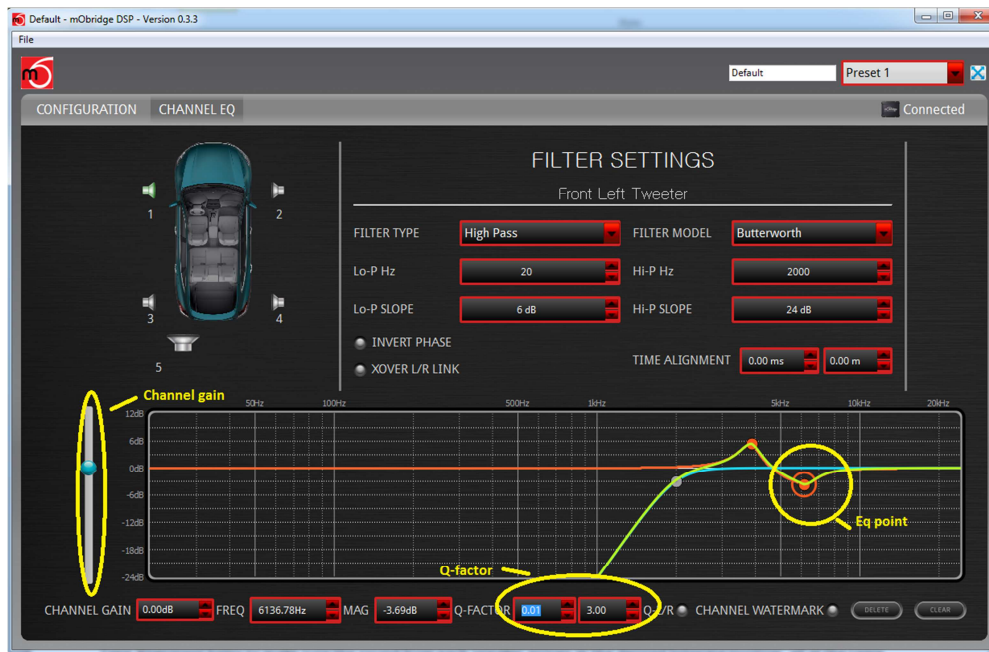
Default - mObridge DSP - Version 0.3.3

File

Default

Preset 1

CONFIGURATION

CHANNEL EQ

Connected

1

2

3

4

5

FILTER SETTINGS

Front Left Tweeter

FILTER TYPE

High Pass

FILTER MODEL

Butterworth

Lo-P Hz

20

Hi-P Hz

2000

Lo-P SLOPE

6 dB

Hi-P SLOPE

24 dB

INVERT PHASE

XOVER L/R LINK

TIME ALIGNMENT

0.00 ms

0.00 m

Channel gain

50Hz 100Hz 500Hz 1kHz 5kHz 10kHz 20kHz

12dB 6dB 0dB -6dB -12dB -18dB -24dB

Eq point

Q-factor

CHANNEL GAIN 0.00dB FREQ 6136.78Hz MAG -3.69dB Q-FACTOR 0.01 3.00 Q-L/R CHANNEL WATERMARK DELETE CLEAR